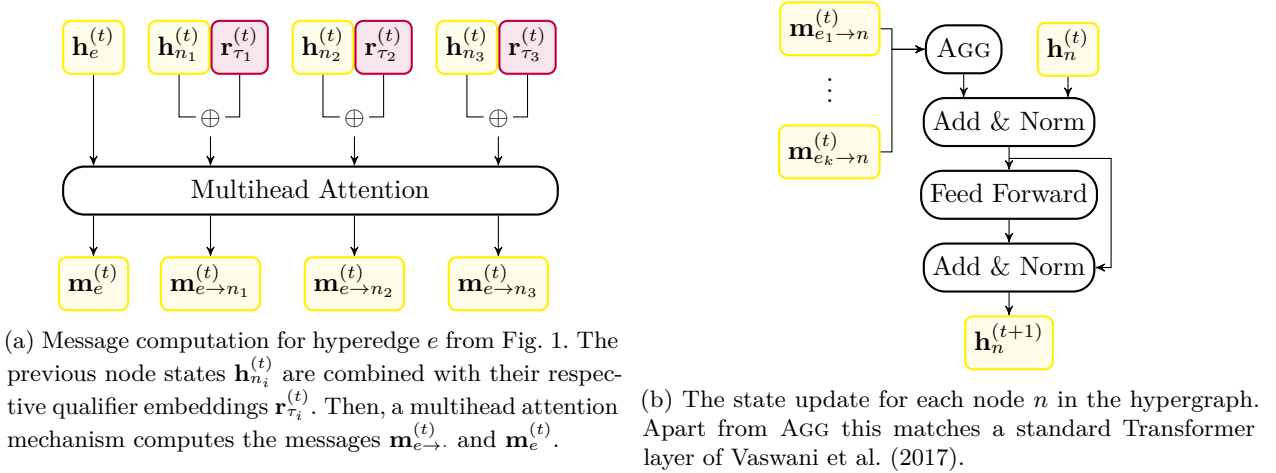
$\mathbf{h}_e^{(t)}$ $\mathbf{h}_{n_1}^{(t)}$ $\mathbf{r}_{\tau_1}^{(t)}$ $\mathbf{h}_{n_2}^{(t)}$ $\mathbf{r}_{\tau_2}^{(t)}$ $\mathbf{h}_{n_3}^{(t)}$ $\mathbf{r}_{\tau_3}^{(t)}$

$\oplus$ $\oplus$ $\oplus$

Multihead Attention

$\mathbf{m}_e^{(t)}$ $\mathbf{m}_{e\to n_1}^{(t)}$ $\mathbf{m}_{e\to n_2}^{(t)}$ $\mathbf{m}_{e\to n_3}^{(t)}$

(a) Message computation for hyperedge $e$ from Fig. 1. The previous node states $\mathbf{h}_{n_i}^{(t)}$ are combined with their respective qualifier embeddings $\mathbf{r}_{\tau_i}^{(t)}$. Then, a multihead attention mechanism computes the messages $\mathbf{m}_{e\to\cdot}^{(t)}$ and $\mathbf{m}_e^{(t)}$.

$\mathbf{m}_{e_1\to n}^{(t)}$ $\vdots$ $\mathbf{m}_{e_k\to n}^{(t)}$

AGG $\mathbf{h}_n^{(t)}$

Add & Norm

Feed Forward

Add & Norm

$\mathbf{h}_n^{(t+1)}$

(b) The state update for each node $n$ in the hypergraph. Apart from AGG this matches a standard Transformer layer of Vaswani et al. (2017).